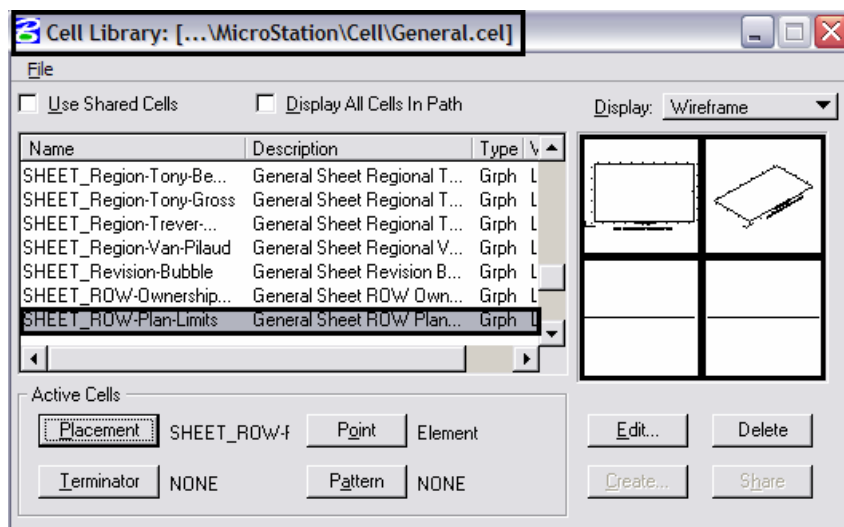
Cell Library: [...\MicroStation\Cell\General.cel]

File

Use Shared Cells

Display All Cells In Path

Display: Wireframe

| Name | Description | Type | V |
|---|---|---|---|
| SHEET_Region-Tony-Be... | General Sheet Regional T... | Grph | L |
| SHEET_Region-Tony-Gross | General Sheet Regional T... | Grph | L |
| SHEET_Region-Trever-... | General Sheet Regional T... | Grph | L |
| SHEET_Region-Van-Pilaud | General Sheet Regional V... | Grph | L |
| SHEET_Revision-Bubble | General Sheet Revision B... | Grph | L |
| SHEET_ROW-Ownership... | General Sheet ROW Own... | Grph | L |
| SHEET_ROW-Plan-Limits | General Sheet ROW Plan... | Grph | L |

Active Cells

Placement SHEET_ROW-F

Point Element

Terminator NONE

Pattern NONE

Edit...

Delete

Create...

Share